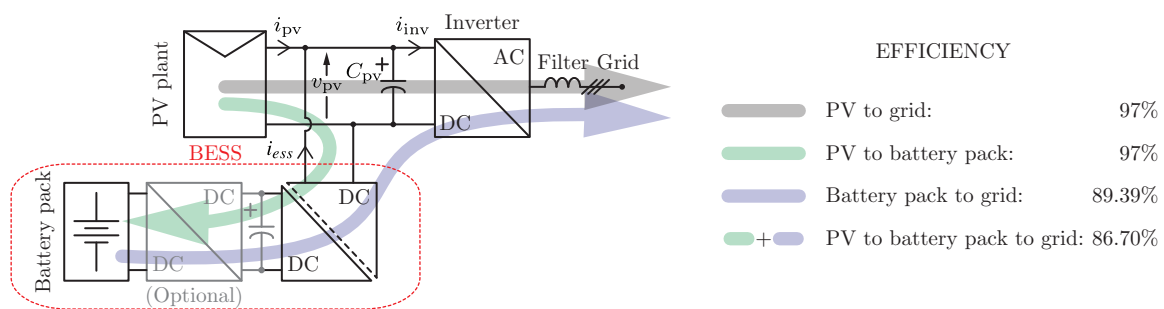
PV plant
$i_{\mathrm{pv}}$
$i_{\mathrm{inv}}$
Inverter
AC
Filter
Grid
$v_{\mathrm{pv}}$
$C_{\mathrm{pv}}$
DC
BESS
$i_{ess}$
Battery pack
DC
DC
DC
DC
(Optional)

EFFICIENCY

| | |
|---|---|
| PV to grid: | 97% |
| PV to battery pack: | 97% |
| Battery pack to grid: | 89.39% |
| + PV to battery pack to grid: | 86.70% |